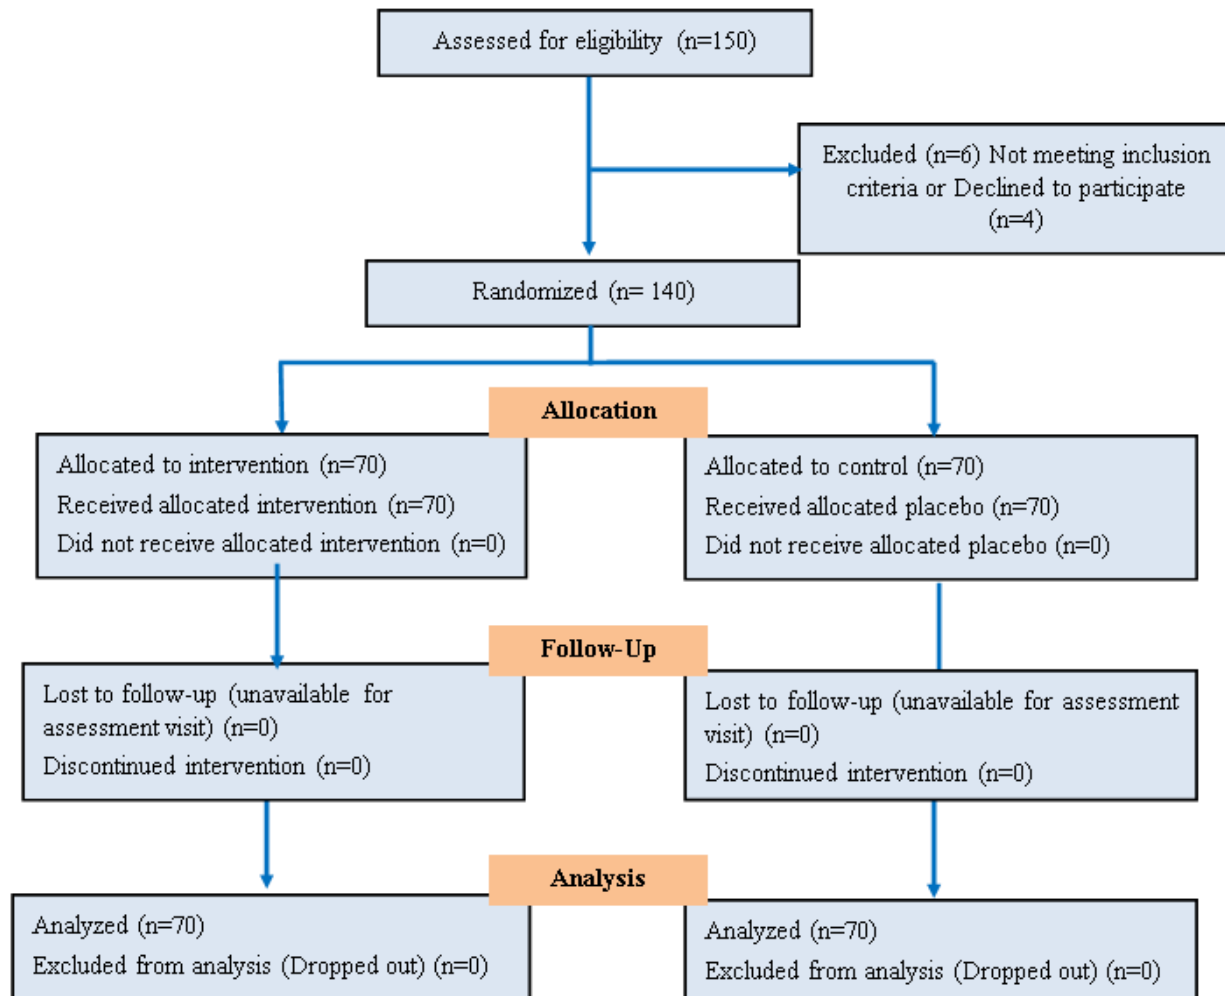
Assessed for eligibility (n=150)

Excluded (n=6) Not meeting inclusion criteria or Declined to participate (n=4)

Randomized (n= 140)

Allocation

Allocated to intervention (n=70)
Received allocated intervention (n=70)
Did not receive allocated intervention (n=0)

Allocated to control (n=70)
Received allocated placebo (n=70)
Did not receive allocated placebo (n=0)

Follow-Up

Lost to follow-up (unavailable for assessment visit) (n=0)
Discontinued intervention (n=0)

Lost to follow-up (unavailable for assessment visit) (n=0)
Discontinued intervention (n=0)

Analysis

Analyzed (n=70)
Excluded from analysis (Dropped out) (n=0)

Analyzed (n=70)
Excluded from analysis (Dropped out) (n=0)